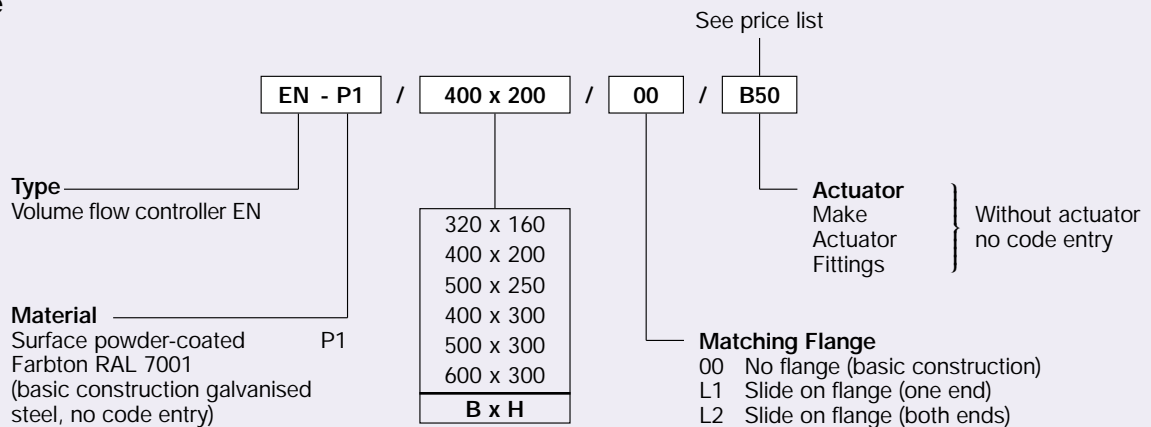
e

See price list

EN - P1 / 400 x 200 / 00 / B50

Type
Volume flow controller EN

Material
Surface powder-coated P1
Farbton RAL 7001
(basic construction galvanised steel, no code entry)

| 320 x 160 |
|---|
| 400 x 200 |
| 500 x 250 |
| 400 x 300 |
| 500 x 300 |
| 600 x 300 |
| B x H |

Actuator
Make
Actuator
Fittings

Without actuator
no code entry

Matching Flange
00 No flange (basic construction)
L1 Slide on flange (one end)
L2 Slide on flange (both ends)